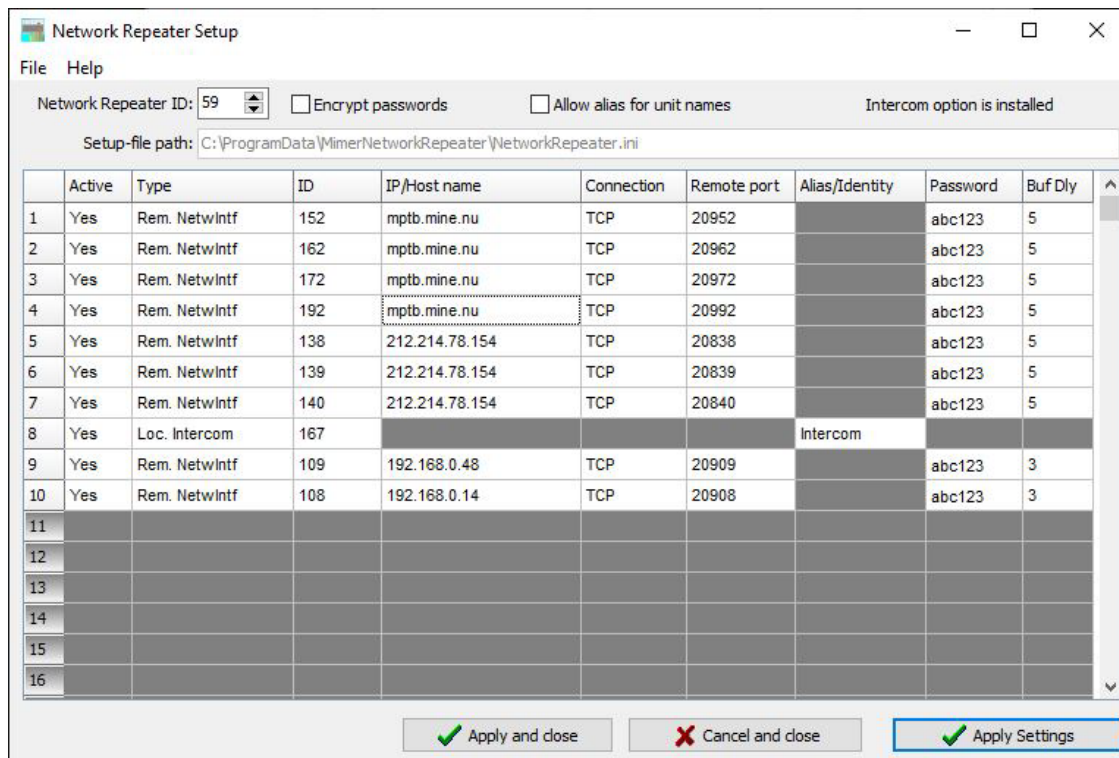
Network Repeater Setup

File Help

Network Repeater ID: 59 Encrypt passwords Allow alias for unit names Intercom option is installed

Setup-file path: C:\ProgramData\MimerNetworkRepeater\NetworkRepeater.ini

| | Active | Type | ID | IP/Host name | Connection | Remote port | Alias/Identity | Password | Buf Dly |
|---|---|---|---|---|---|---|---|---|---|
| 1 | Yes | Rem. NetwIntf | 152 | mptb.mine.nu | TCP | 20952 | | abc123 | 5 |
| 2 | Yes | Rem. NetwIntf | 162 | mptb.mine.nu | TCP | 20962 | | abc123 | 5 |
| 3 | Yes | Rem. NetwIntf | 172 | mptb.mine.nu | TCP | 20972 | | abc123 | 5 |
| 4 | Yes | Rem. NetwIntf | 192 | mptb.mine.nu | TCP | 20992 | | abc123 | 5 |
| 5 | Yes | Rem. NetwIntf | 138 | 212.214.78.154 | TCP | 20838 | | abc123 | 5 |
| 6 | Yes | Rem. NetwIntf | 139 | 212.214.78.154 | TCP | 20839 | | abc123 | 5 |
| 7 | Yes | Rem. NetwIntf | 140 | 212.214.78.154 | TCP | 20840 | | abc123 | 5 |
| 8 | Yes | Loc. Intercom | 167 | | | | Intercom | | |
| 9 | Yes | Rem. NetwIntf | 109 | 192.168.0.48 | TCP | 20909 | | abc123 | 3 |
| 10 | Yes | Rem. NetwIntf | 108 | 192.168.0.14 | TCP | 20908 | | abc123 | 3 |
| 11 | | | | | | | | | |
| 12 | | | | | | | | | |
| 13 | | | | | | | | | |
| 14 | | | | | | | | | |
| 15 | | | | | | | | | |
| 16 | | | | | | | | | |

Apply and close Cancel and close Apply Settings